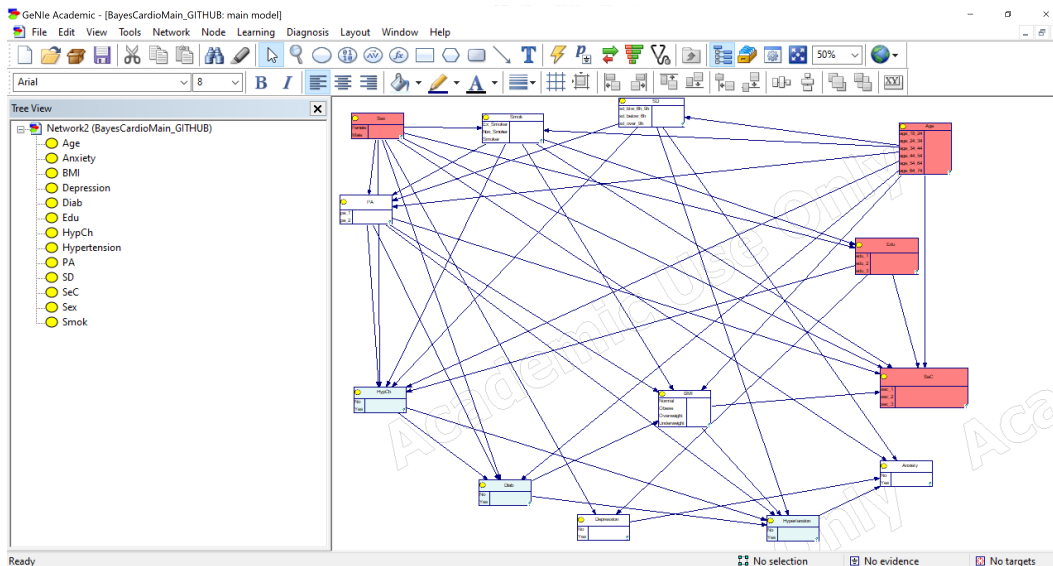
GeNIe Academic - [BayesCardioMain_GITHUB: main model]

File Edit View Tools Network Node Learning Diagnosis Layout Window Help

50%

Arial 8

B I

Tree View

Network2 (BayesCardioMain_GITHUB)
Age
Anxiety
BMI
Depression
Diab
Edu
HypCh
Hypertension
PA
SD
SeC
Sex
Smok

Sex
Female
Male

Smok
Ex_Smoker
Non_Smoker
Smoker

SD
sd_6hr_6h_9h
sd_below_6h
sd_over_9h

Age
age_18_24
age_25_34
age_35_44
age_45_54
age_55_64
age_65_74

PA
pa_1
pa_2

Edu
edu_1
edu_2
edu_3

SeC
sec_1
sec_2

HypCh
No
Yes

BMI
Normal
Obese
Overweight
Underweight

Anxiety
No
Yes

Diab
No
Yes

Depression
No
Yes

Hypertension
No
Yes

Academic Use Only

Ready
No selection
No evidence
No targets